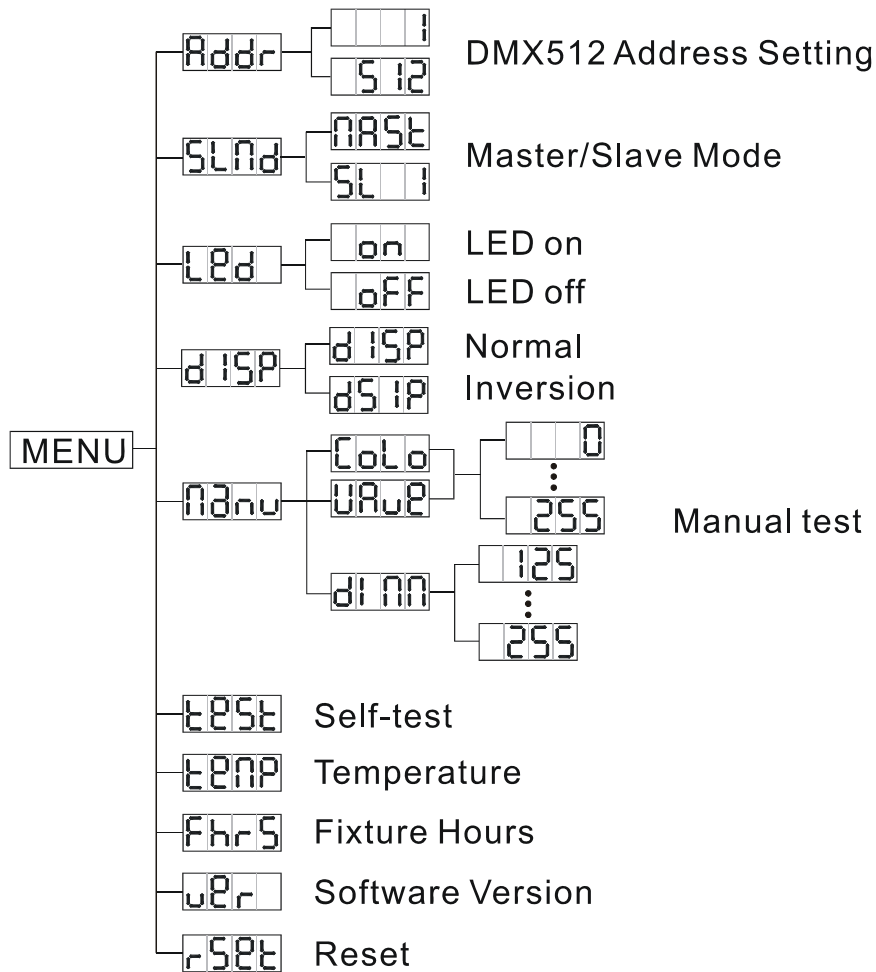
MENU

Addr
1
512
DMX512 Address Setting

SLNd
NASt
SL 1
Master/Slave Mode

LEd
on
LED on
oFF
LED off

dISP
dISP
Normal
dSIP
Inversion

NAnu
CoLo
VAuE
0
⋮
255
Manual test
dINN
125
⋮
255

tESt
Self-test

tENP
Temperature

FhrS
Fixture Hours

uEr
Software Version

rSEt
Reset